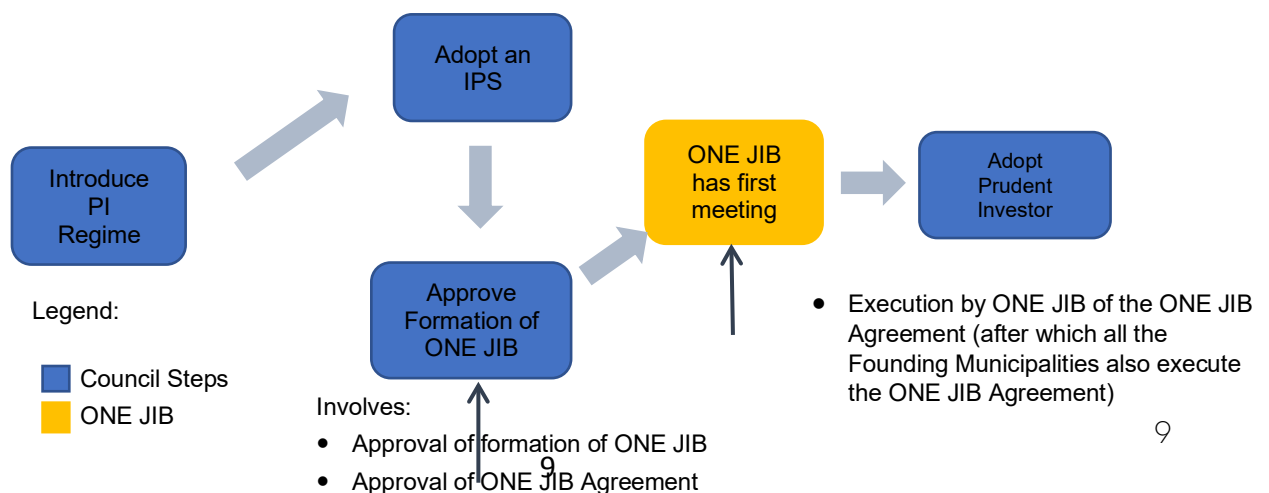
Adopt an IPS

Introduce PI Regime

ONE JIB has first meeting

Adopt Prudent Investor

Approve Formation of ONE JIB

Legend:

Council Steps

ONE JIB

- Execution by ONE JIB of the ONE JIB Agreement (after which all the Founding Municipalities also execute the ONE JIB Agreement)

Involves:

- Approval of formation of ONE JIB
- Approval of ONE JIB Agreement

9

9